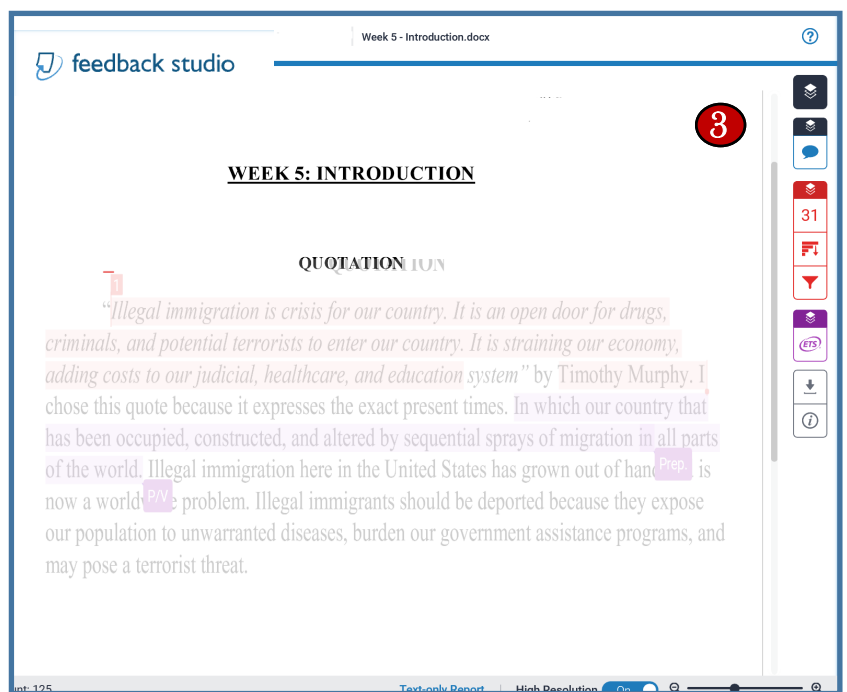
Week 5 - Introduction.docx

feedback studio

3

WEEK 5: INTRODUCTION

QUOTATION

1

"Illegal immigration is crisis for our country. It is an open door for drugs, criminals, and potential terrorists to enter our country. It is straining our economy, adding costs to our judicial, healthcare, and education system" by Timothy Murphy. I chose this quote because it expresses the exact present times. In which our country that has been occupied, constructed, and altered by sequential sprays of migration in all parts of the world. Illegal immigration here in the United States has grown out of hand Prep. is now a world P/V e problem. Illegal immigrants should be deported because they expose our population to unwarranted diseases, burden our government assistance programs, and may pose a terrorist threat.

31

ETS

unt: 125

Text-only Report

High Resolution On